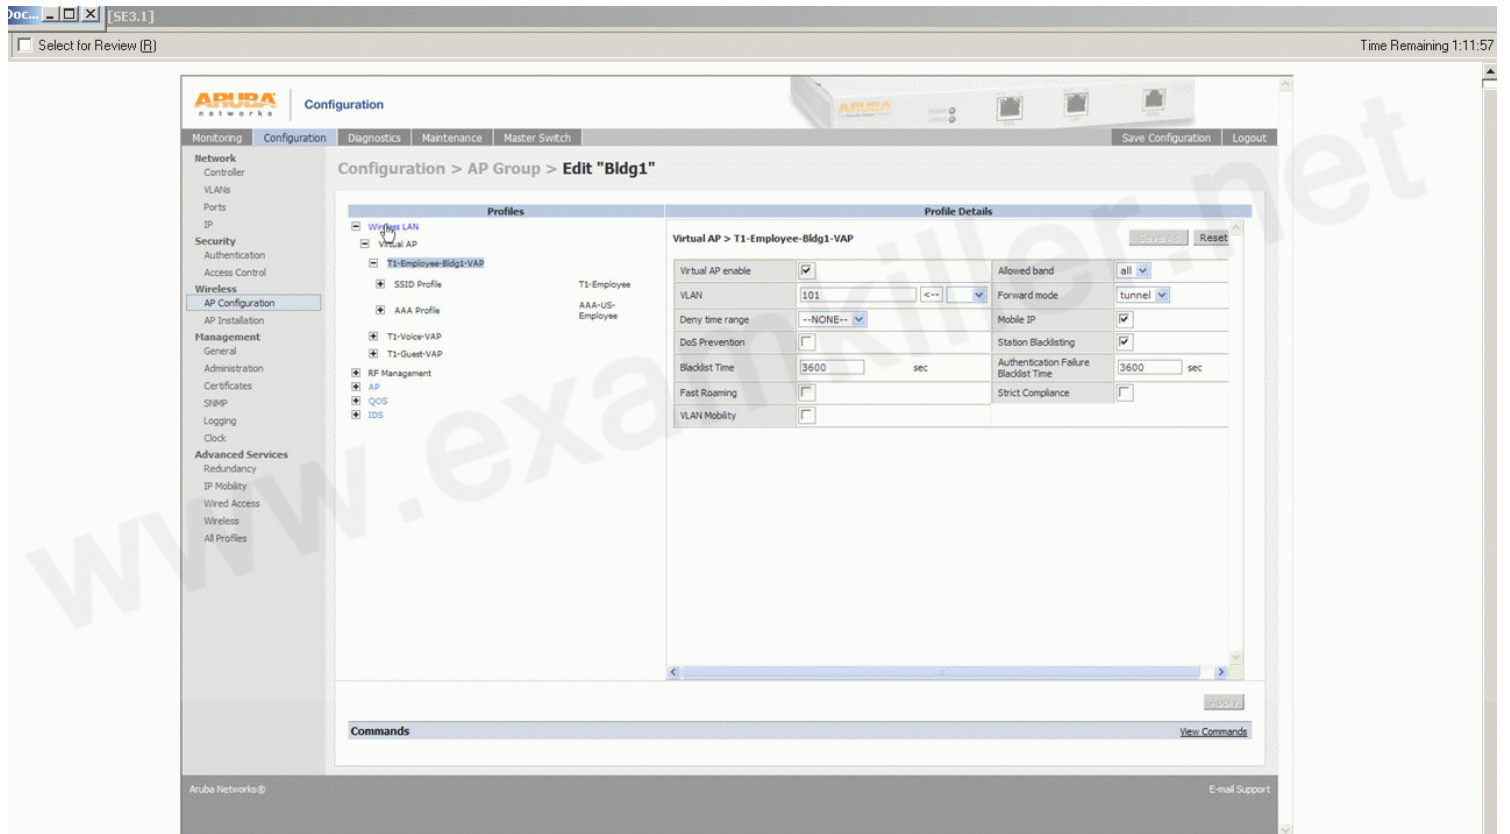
Doc... [SE3.1]

Select for Review (R)

Time Remaining 1:11:57

ARUBA networks

Configuration

Monitoring | Configuration | Diagnostics | Maintenance | Master Switch | Save Configuration | Logout

Network
Controller
VLANs
Ports
IP
Security
Authentication
Access Control
Wireless
AP Configuration
AP Installation
Management
General
Administration
Certificates
SNMP
Logging
Clock
Advanced Services
Redundancy
IP Mobility
Wired Access
Wireless
All Profiles

Configuration > AP Group > Edit "Bldg1"

Profiles

Wireless LAN
Virtual AP
T1-Employee-Bldg1-VAP
SSID Profile T1-Employee
AAA Profile AAA-US-Employee
T1-Voice-VAP
T1-Guest-VAP
RF Management
AP
QOS
IDS

Profile Details

Virtual AP > T1-Employee-Bldg1-VAP

Save As Reset

| Virtual AP enable | ☑ | Allowed band | all |
|---|---|---|---|
| VLAN | 101 <-- | Forward mode | tunnel |
| Deny time range | --NONE-- | Mobile IP | ☑ |
| DoS Prevention | ☐ | Station Blacklisting | ☑ |
| Blacklist Time | 3600 sec | Authentication Failure Blacklist Time | 3600 sec |
| Fast Roaming | ☐ | Strict Compliance | ☐ |
| VLAN Mobility | ☐ | | |

Apply

Commands View Commands

Aruba Networks®

E-mail Support

www.examkiller.net